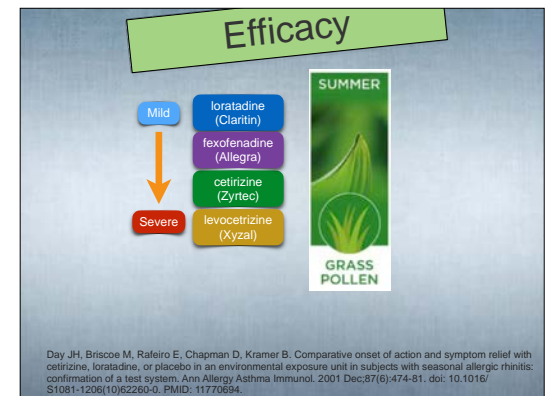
Efficacy

Mild

Severe

loratadine (Claritin)

fexofenadine (Allegra)

cetirizine (Zyrtec)

levocetirizine (Xyzal)

SUMMER

GRASS POLLEN

Day JH, Briscoe M, Rafeiro E, Chapman D, Kramer B. Comparative onset of action and symptom relief with cetirizine, loratadine, or placebo in an environmental exposure unit in subjects with seasonal allergic rhinitis: confirmation of a test system. Ann Allergy Asthma Immunol. 2001 Dec;87(6):474-81. doi: 10.1016/S1081-1206(10)62260-0. PMID: 11770694.